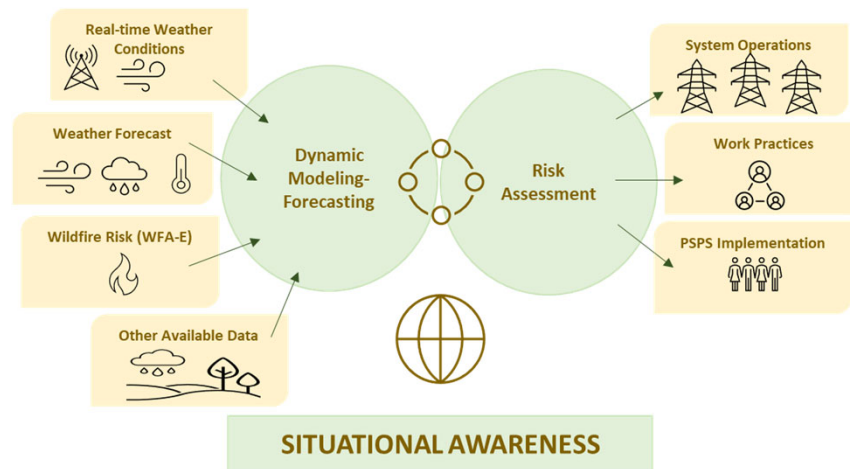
Real-time Weather Conditions

Weather Forecast

Wildfire Risk (WFA-E)

Other Available Data

Dynamic Modeling-Forecasting

Risk Assessment

System Operations

Work Practices

PSPS Implementation

SITUATIONAL AWARENESS